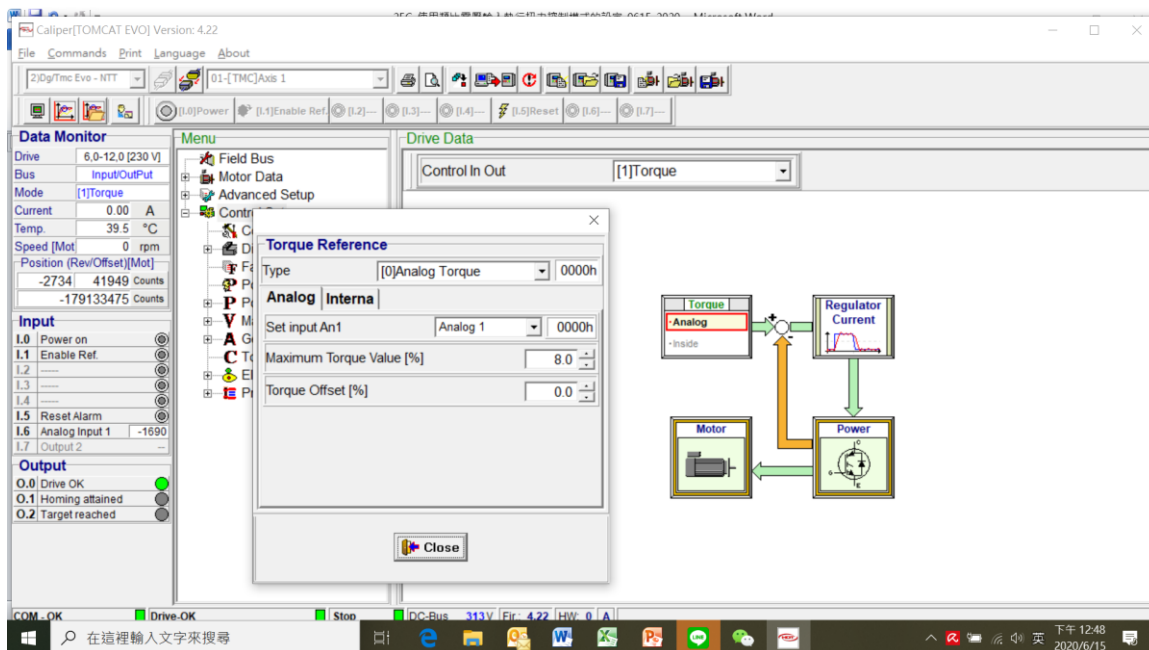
Caliper[TOMCAT EVO] Version: 4.22

File Commands Print Language About

2)Dg/Tmc Evo - NTT | 01-[TMC]Axis 1

[I.0]Power | [I.1]Enable Ref. | [I.2]--- | [I.3]--- | [I.4]--- | [I.5]Reset | [I.6]--- | [I.7]---

Data Monitor

| | | |
|---|---|---|
| Drive | 6,0-12,0 [230 V] | |
| Bus | Input/OutPut | |
| Mode | [1]Torque | |
| Current | 0.00 | A |
| Temp. | 39.5 | °C |
| Speed [Mot | 0 | rpm |

Position (Rev/Offset)[Mot]
-2734 41949 Counts
-179133475 Counts

Input
I.0 Power on
I.1 Enable Ref.
I.2 -----
I.3 -----
I.4 -----
I.5 Reset Alarm
I.6 Analog Input 1 -1690
I.7 Output 2 --

Output
O.0 Drive OK
O.1 Homing attained
O.2 Target reached

Menu
Field Bus
Motor Data
Advanced Setup
Control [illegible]
C
D
Fa
P
P
P
M
G
C Te
El
Pr

Drive Data
Control In Out [1]Torque

Torque Reference
Type [0]Analog Torque 0000h
Analog Interna
Set input An1 Analog 1 0000h
Maximum Torque Value [%] 8.0
Torque Offset [%] 0.0

Close

Torque
-Analog
-Inside
Regulator Current
Motor
Power

COM - OK | Drive-OK | Stop | DC-Bus 313 V | Fir.: 4.22 | HW: 0 | A

在這裡輸入文字來搜尋

下午 12:48
2020/6/15
英